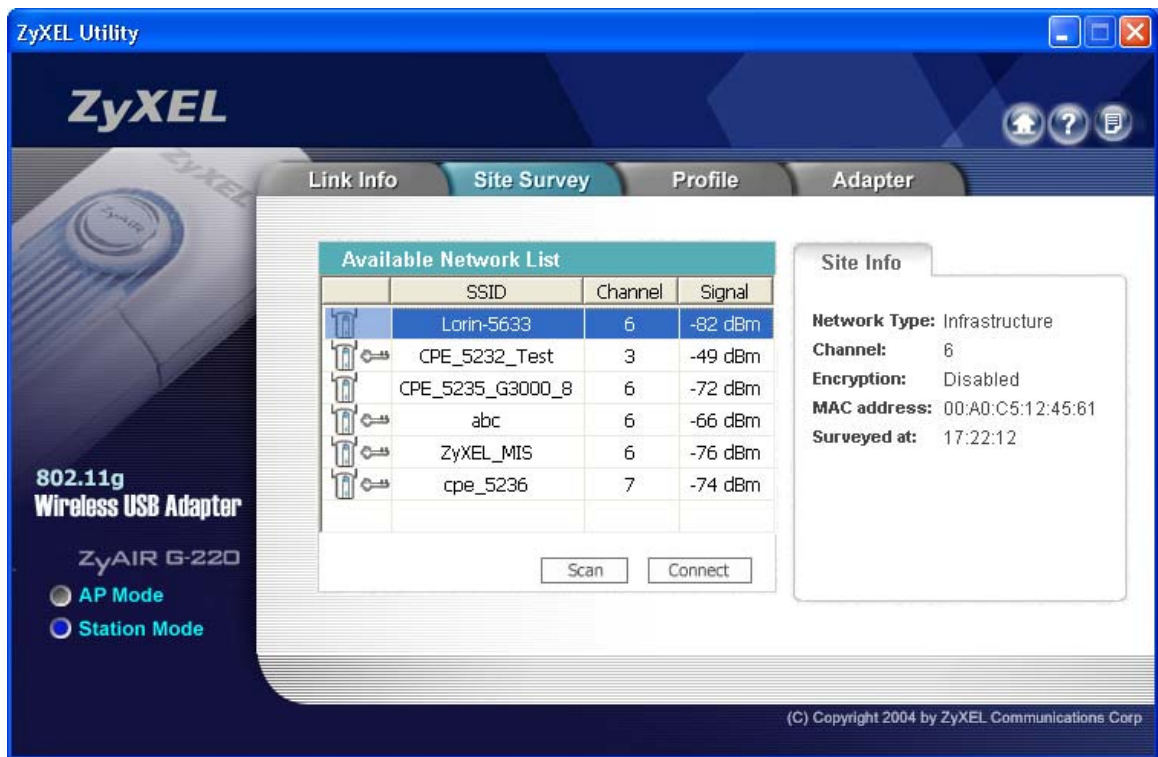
ZyXEL Utility

ZyXEL

Link Info

Site Survey

Profile

Adapter

Available Network List

| | SSID | Channel | Signal |
|---|---|---|---|
| | Lorin-5633 | 6 | -82 dBm |
| | CPE_5232_Test | 3 | -49 dBm |
| | CPE_5235_G3000_8 | 6 | -72 dBm |
| | abc | 6 | -66 dBm |
| | ZyXEL_MIS | 6 | -76 dBm |
| | cpe_5236 | 7 | -74 dBm |

Scan

Connect

Site Info

Network Type: Infrastructure
Channel: 6
Encryption: Disabled
MAC address: 00:A0:C5:12:45:61
Surveyed at: 17:22:12

802.11g
Wireless USB Adapter

ZyAIR G-220

AP Mode

Station Mode

(C) Copyright 2004 by ZyXEL Communications Corp